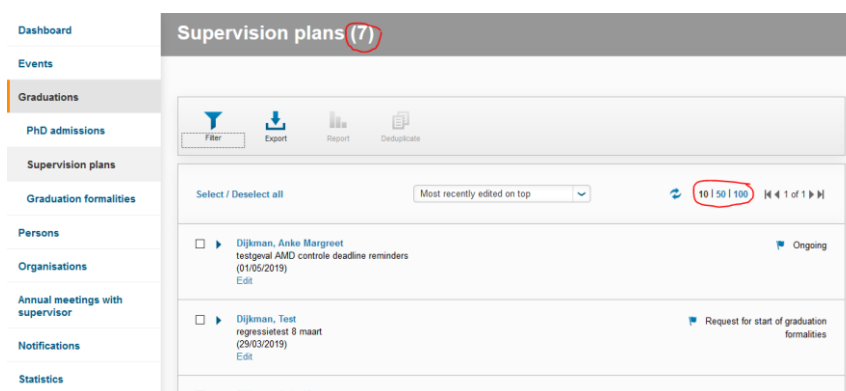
Dashboard
Events
Graduations
PhD admissions
Supervision plans
Graduation formalities
Persons
Organisations
Annual meetings with supervisor
Notifications
Statistics

Supervision plans (7)

Filter
Export
Report
Deduplicate

Select / Deselect all
Most recently edited on top
10 | 50 | 100
1 of 1

Dijkman, Anke Margreet
testgeval AMD controle deadline reminders
(01/05/2019)
Edit
Ongoing

Dijkman, Test
regressietest 8 maart
(29/03/2019)
Edit
Request for start of graduation formalities